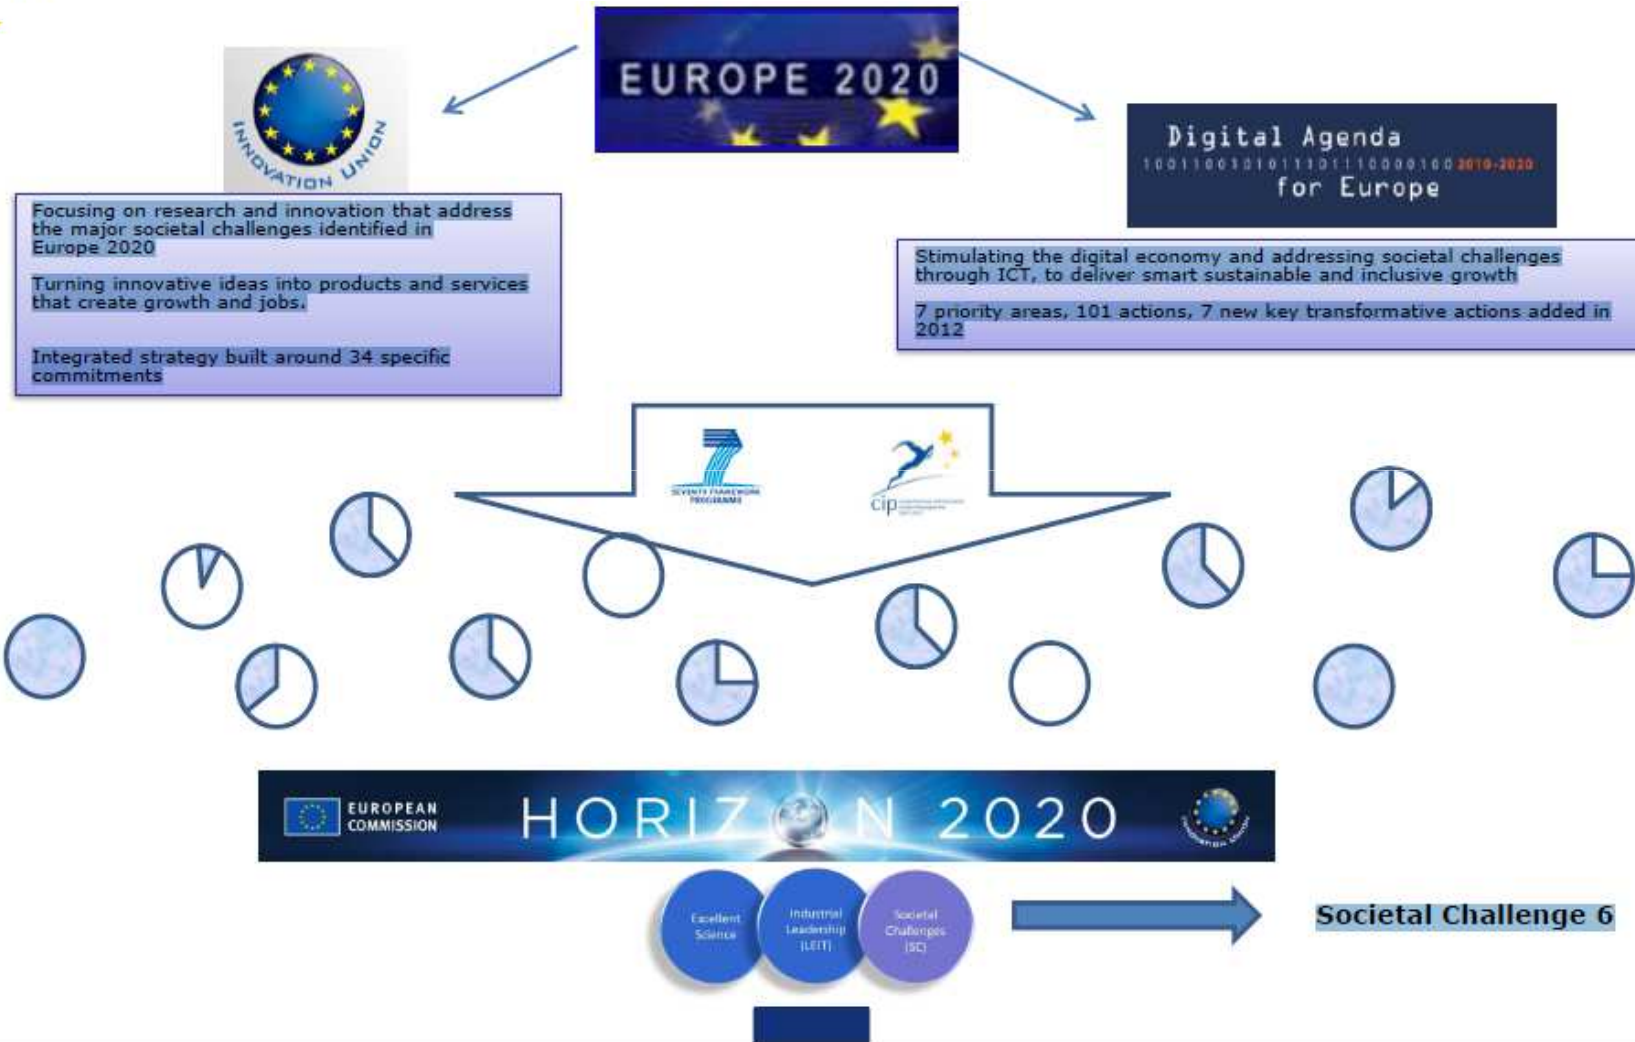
EUROPE 2020

INNOVATION UNION

Digital Agenda
1001100101011101110000100 2010-2020
for Europe

Focusing on research and innovation that address the major societal challenges identified in Europe 2020

Turning innovative ideas into products and services that create growth and jobs.

Integrated strategy built around 34 specific commitments

Stimulating the digital economy and addressing societal challenges through ICT, to deliver smart sustainable and inclusive growth

7 priority areas, 101 actions, 7 new key transformative actions added in 2012

SEVENTH FRAMEWORK PROGRAMME

cip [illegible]

EUROPEAN COMMISSION

HORIZON 2020

Excellent Science

Industrial Leadership (LEIT)

Societal Challenges (SC)

Societal Challenge 6